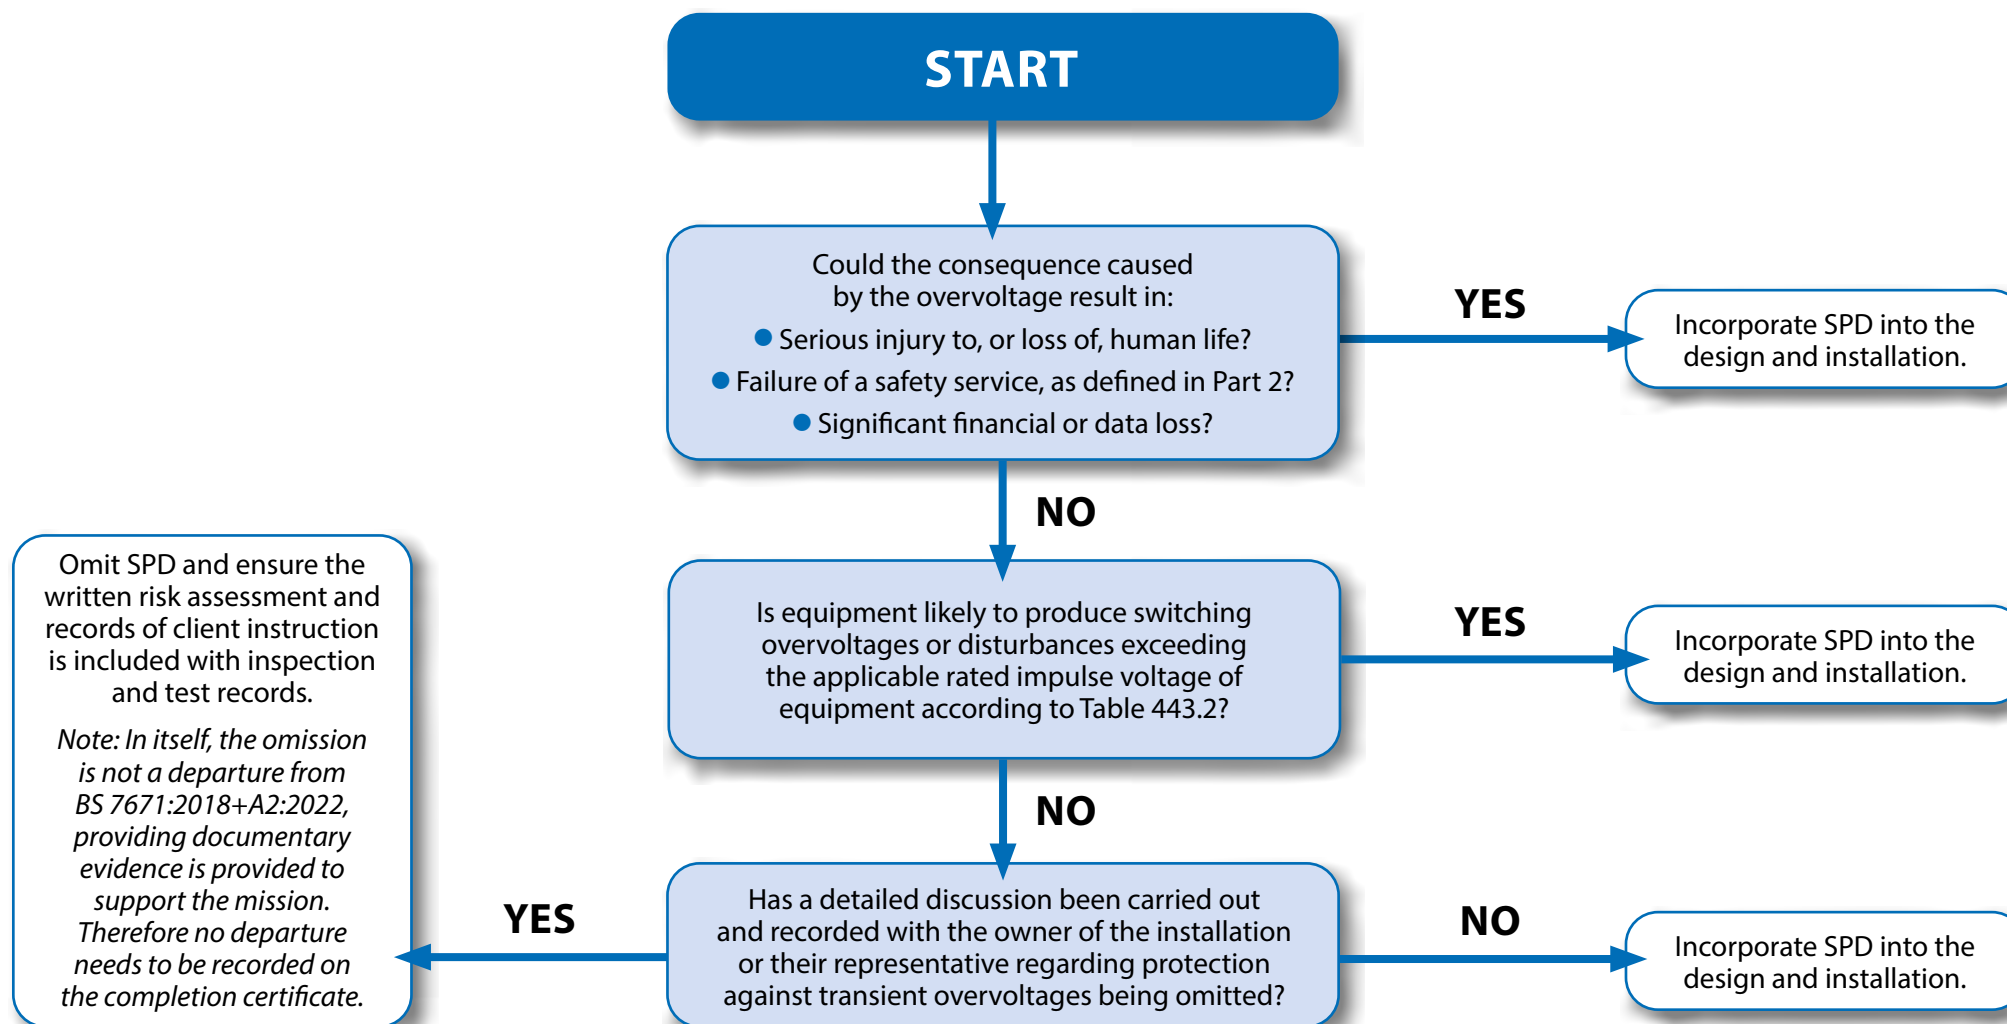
START

Could the consequence caused by the overvoltage result in:

- Serious injury to, or loss of, human life?
- Failure of a safety service, as defined in Part 2?
- Significant financial or data loss?

YES

Incorporate SPD into the design and installation.

NO

Is equipment likely to produce switching overvoltages or disturbances exceeding the applicable rated impulse voltage of equipment according to Table 443.2?

YES

Incorporate SPD into the design and installation.

NO

Omit SPD and ensure the written risk assessment and records of client instruction is included with inspection and test records.

*Note: In itself, the omission is not a departure from BS 7671:2018+A2:2022, providing documentary evidence is provided to support the mission. Therefore no departure needs to be recorded on the completion certificate.*

YES

Has a detailed discussion been carried out and recorded with the owner of the installation or their representative regarding protection against transient overvoltages being omitted?

NO

Incorporate SPD into the design and installation.